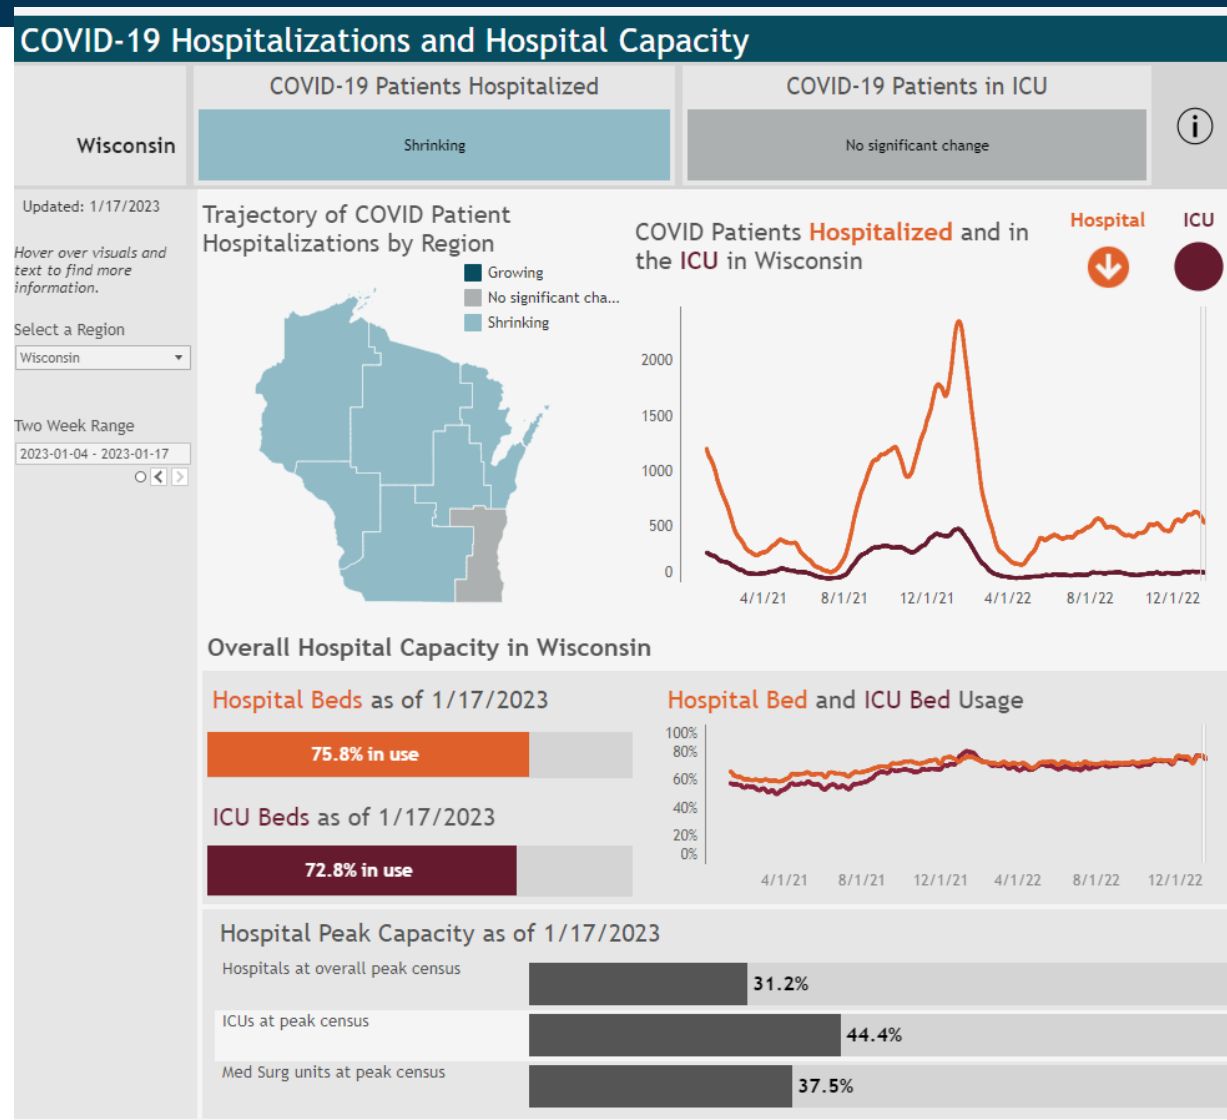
COVID-19 Hospitalizations and Hospital Capacity

Wisconsin

COVID-19 Patients Hospitalized

Shrinking

COVID-19 Patients in ICU

No significant change

Updated: 1/17/2023

Hover over visuals and text to find more information.

Select a Region

Wisconsin

Two Week Range

2023-01-04 - 2023-01-17

Trajectory of COVID Patient Hospitalizations by Region

Growing
No significant cha...
Shrinking

COVID Patients Hospitalized and in the ICU in Wisconsin

Hospital

ICU

2000
1500
1000
500
0

4/1/21
8/1/21
12/1/21
4/1/22
8/1/22
12/1/22

Overall Hospital Capacity in Wisconsin

Hospital Beds as of 1/17/2023

75.8% in use

ICU Beds as of 1/17/2023

72.8% in use

Hospital Bed and ICU Bed Usage

100%
80%
60%
40%
20%
0%

4/1/21
8/1/21
12/1/21
4/1/22
8/1/22
12/1/22

Hospital Peak Capacity as of 1/17/2023

Hospitals at overall peak census

31.2%

ICUs at peak census

44.4%

Med Surg units at peak census

37.5%